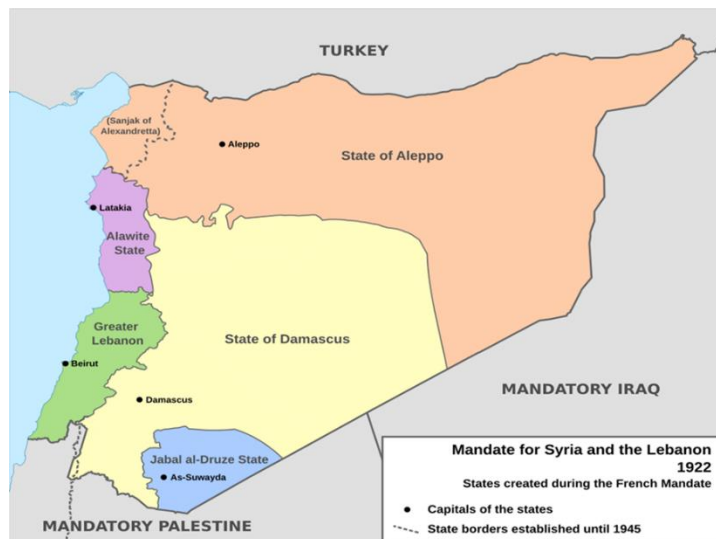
TURKEY

(Sanjak of Alexandretta)

Aleppo

State of Aleppo

Latakia

Alawite State

Greater Lebanon

Beirut

State of Damascus

Damascus

Jabal al-Druze State

As-Suwayda

MANDATORY IRAQ

MANDATORY PALESTINE

Mandate for Syria and the Lebanon 1922

States created during the French Mandate

Capitals of the states

State borders established until 1945